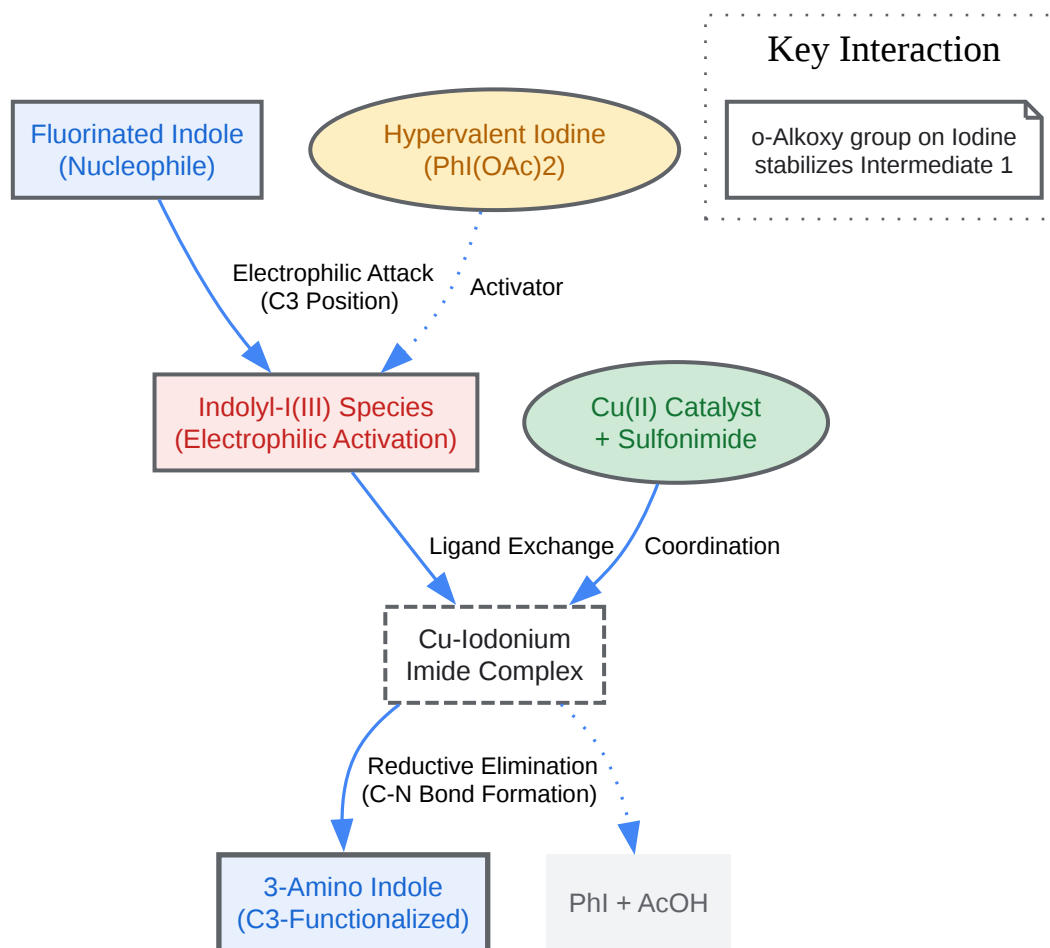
Key Interaction

o-Alkoxy group on Iodine stabilizes Intermediate 1

Fluorinated Indole
(Nucleophile)

Hypervalent Iodine
(PhI(OAc)2)

Electrophilic Attack
(C3 Position)

Activator

Indolyl-I(III) Species
(Electrophilic Activation)

Cu(II) Catalyst
+ Sulfonimide

Ligand Exchange

Coordination

Cu-Iodonium
Imide Complex

Reductive Elimination
(C-N Bond Formation)

3-Amino Indole
(C3-Functionalized)

PhI + AcOH